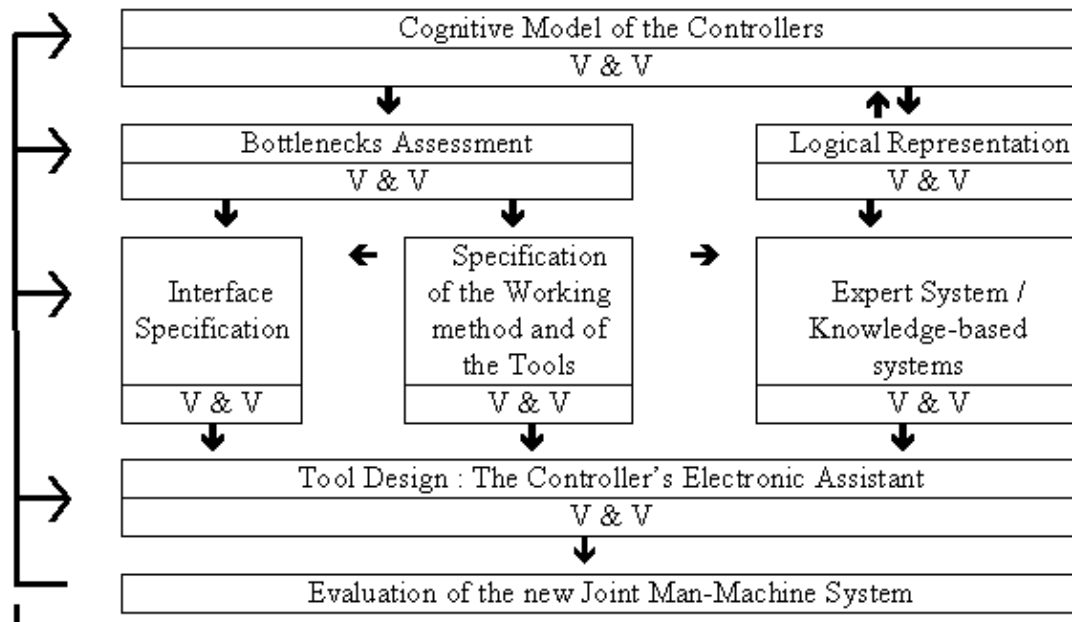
Cognitive Model of the Controllers
V & V

Bottlenecks Assessment
V & V

Logical Representation
V & V

Interface Specification
V & V

Specification of the Working method and of the Tools
V & V

Expert System / Knowledge-based systems
V & V

Tool Design : The Controller's Electronic Assistant
V & V

Evaluation of the new Joint Man-Machine System